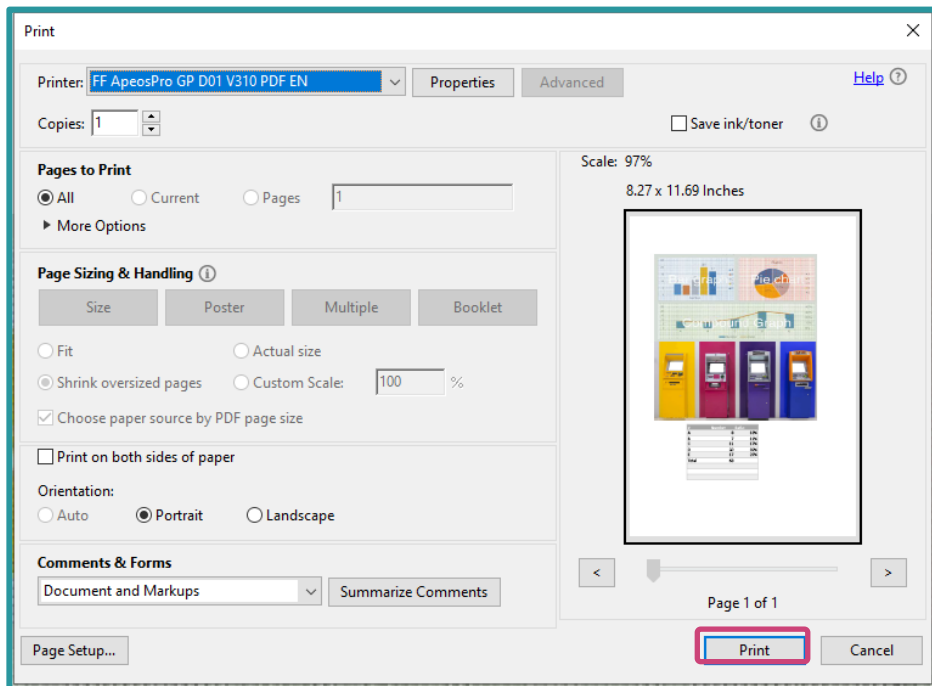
Print

Printer: FF ApeosPro GP D01 V310 PDF EN

Properties

Advanced

Help

Copies: 1

Save ink/toner

Pages to Print

All

Current

Pages

1

More Options

Page Sizing & Handling

Size

Poster

Multiple

Booklet

Fit

Actual size

Shrink oversized pages

Custom Scale:

100

%

Choose paper source by PDF page size

Print on both sides of paper

Orientation:

Auto

Portrait

Landscape

Comments & Forms

Document and Markups

Summarize Comments

Scale: 97%

8.27 x 11.69 Inches

Bar Graph

Pie chart

Compound Graph

<

>

Page 1 of 1

Page Setup...

Print

Cancel